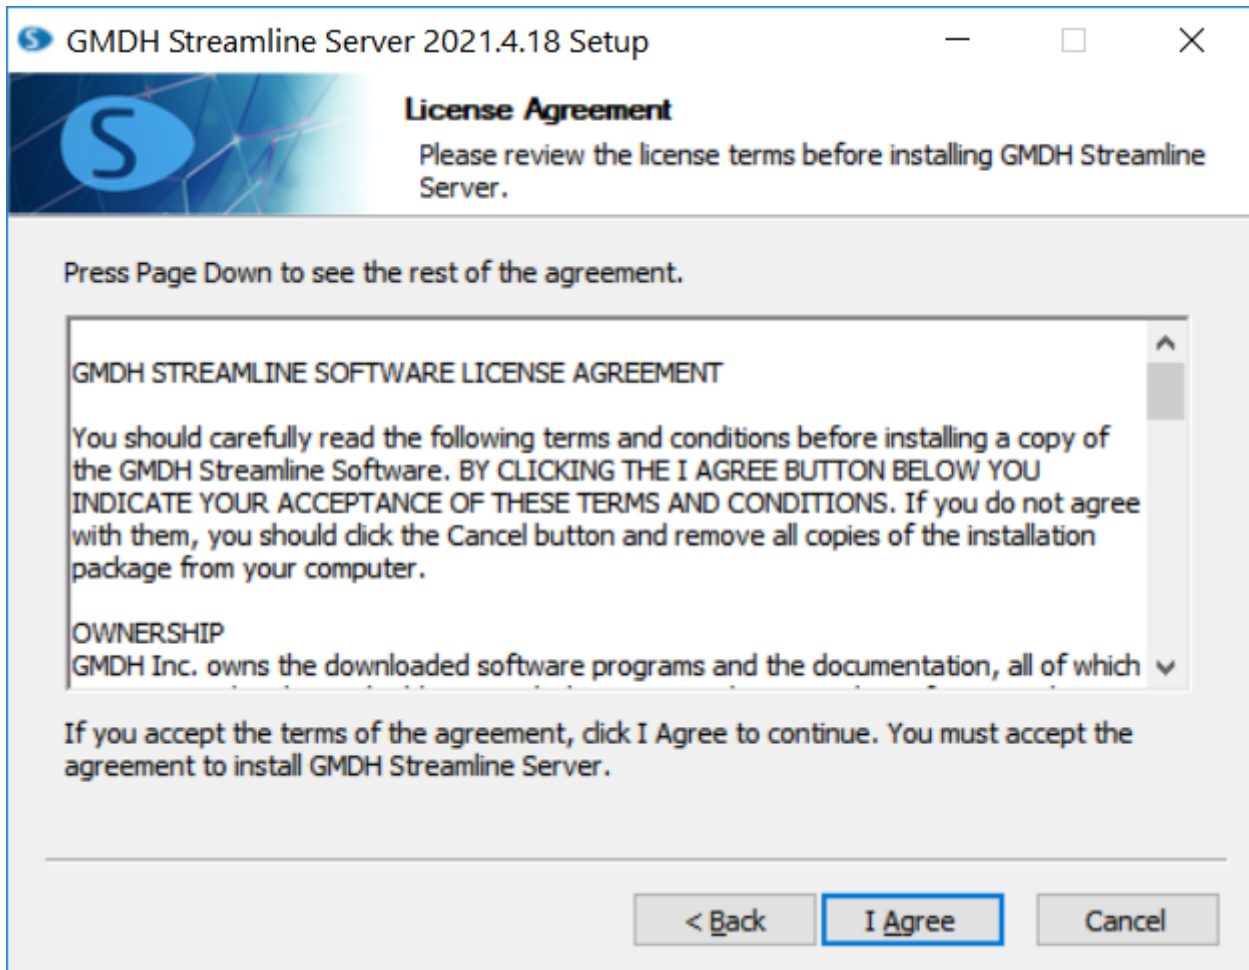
GMDH Streamline Server 2021.4.18 Setup

License Agreement

Please review the license terms before installing GMDH Streamline Server.

Press Page Down to see the rest of the agreement.

GMDH STREAMLINE SOFTWARE LICENSE AGREEMENT

You should carefully read the following terms and conditions before installing a copy of the GMDH Streamline Software. BY CLICKING THE I AGREE BUTTON BELOW YOU INDICATE YOUR ACCEPTANCE OF THESE TERMS AND CONDITIONS. If you do not agree with them, you should click the Cancel button and remove all copies of the installation package from your computer.

OWNERSHIP
GMDH Inc. owns the downloaded software programs and the documentation, all of which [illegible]

If you accept the terms of the agreement, click I Agree to continue. You must accept the agreement to install GMDH Streamline Server.

< Back

I Agree

Cancel